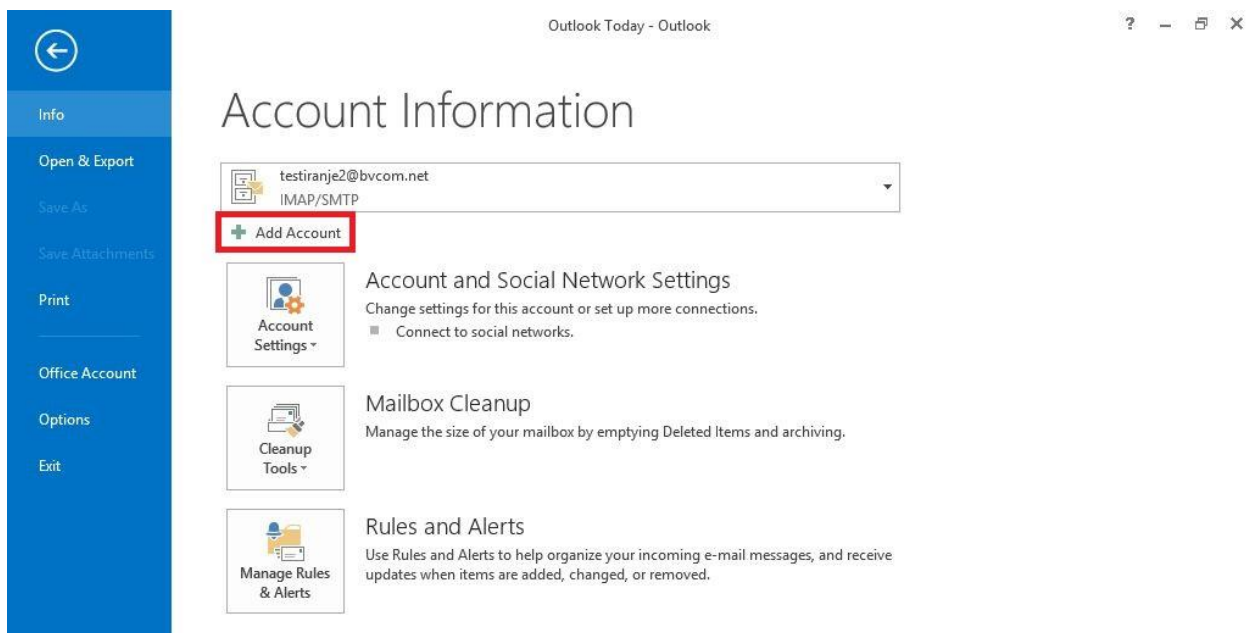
Outlook Today - Outlook

?

Info

Open & Export

Save As

Save Attachments

Print

Office Account

Options

Exit

Account Information

testiranje2@bvcom.net
IMAP/SMTP

Add Account

Account Settings

Account and Social Network Settings

Change settings for this account or set up more connections.

Connect to social networks.

Cleanup Tools

Mailbox Cleanup

Manage the size of your mailbox by emptying Deleted Items and archiving.

Manage Rules & Alerts

Rules and Alerts

Use Rules and Alerts to help organize your incoming e-mail messages, and receive updates when items are added, changed, or removed.